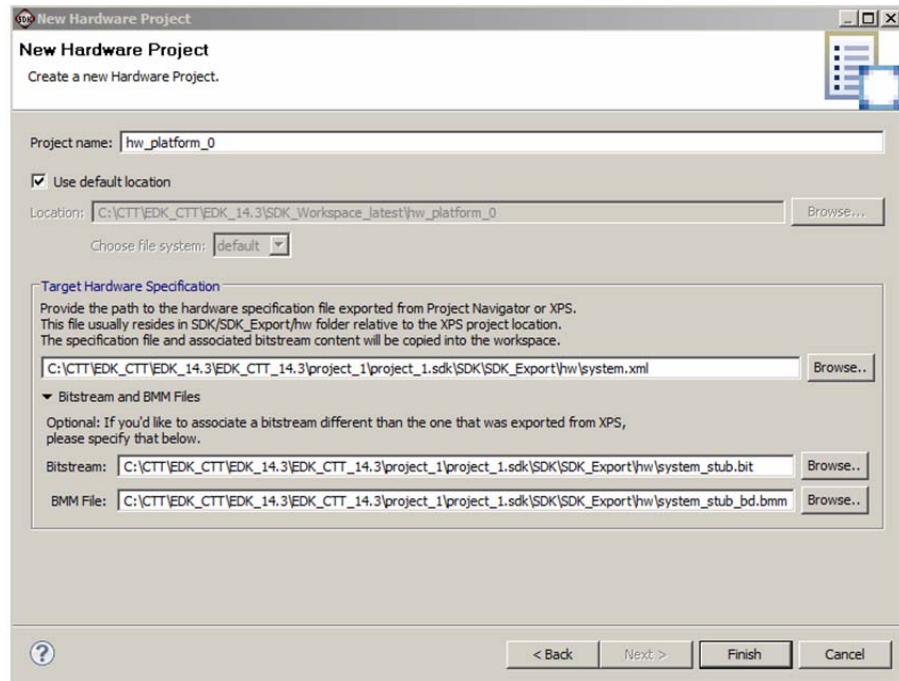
SDK New Hardware Project

New Hardware Project

Create a new Hardware Project.

Project name: hw_platform_0

Use default location

Location: C:\CTT\EDK_CTT\EDK_14.3\SDK_Workspace_latest\hw_platform_0

Browse...

Choose file system: default

Target Hardware Specification

Provide the path to the hardware specification file exported from Project Navigator or XPS. This file usually resides in SDK/SDK_Export/hw folder relative to the XPS project location. The specification file and associated bitstream content will be copied into the workspace.

C:\CTT\EDK_CTT\EDK_14.3\EDK_CTT_14.3\project_1\project_1.sdk\SDK\SDK_Export\hw\system.xml

Browse..

Bitstream and BMM Files

Optional: If you'd like to associate a bitstream different than the one that was exported from XPS, please specify that below.

Bitstream: C:\CTT\EDK_CTT\EDK_14.3\EDK_CTT_14.3\project_1\project_1.sdk\SDK\SDK_Export\hw\system_stub.bit

Browse..

BMM File: C:\CTT\EDK_CTT\EDK_14.3\EDK_CTT_14.3\project_1\project_1.sdk\SDK\SDK_Export\hw\system_stub_bd.bmm

Browse..

?

< Back

Next >

Finish

Cancel